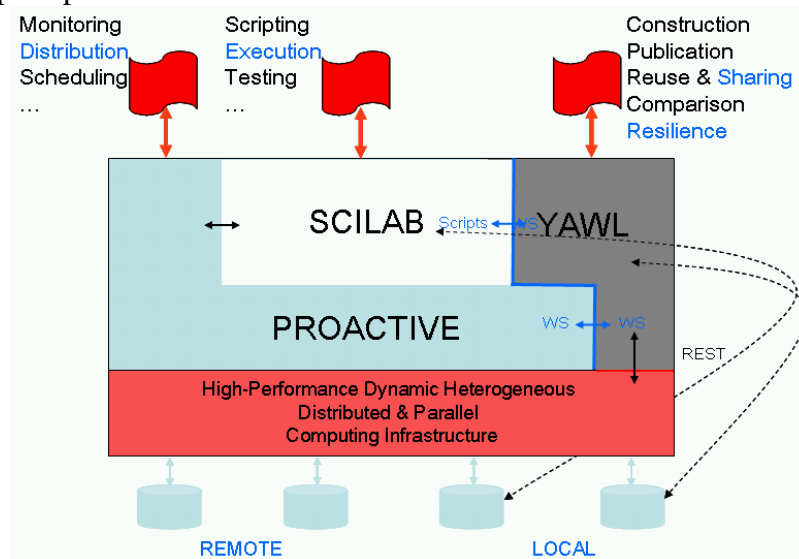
Monitoring
Distribution
Scheduling
…

Scripting
Execution
Testing
…

Construction
Publication
Reuse & Sharing
Comparison
Resilience

SCILAB
Scripts
WS
YAWL

PROACTIVE
WS
WS
REST

High-Performance Dynamic Heterogeneous
Distributed & Parallel
Computing Infrastructure

REMOTE
LOCAL